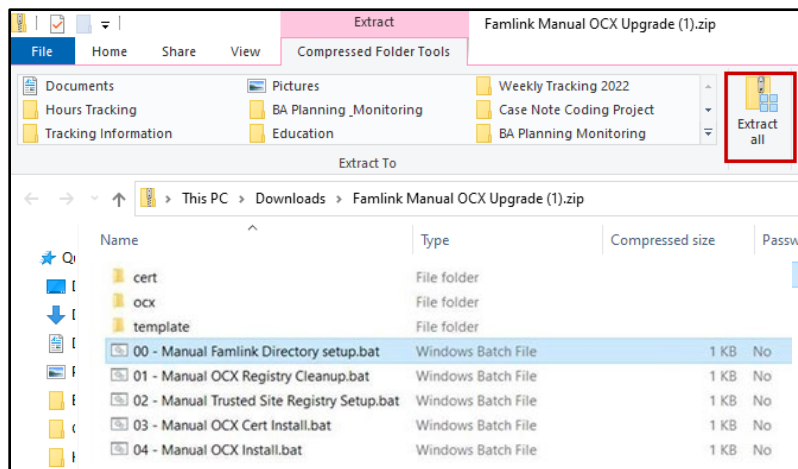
Extract

Famlink Manual OCX Upgrade (1).zip

File | Home | Share | View | Compressed Folder Tools

Documents
Hours Tracking
Tracking Information
Pictures
BA Planning _Monitoring
Education
Weekly Tracking 2022
Case Note Coding Project
BA Planning Monitoring

Extract all

Extract To

This PC > Downloads > Famlink Manual OCX Upgrade (1).zip

| Name | Type | Compressed size | Passw |
|---|---|---|---|
| cert | File folder | | |
| ocx | File folder | | |
| template | File folder | | |
| 00 - Manual Famlink Directory setup.bat | Windows Batch File | 1 KB | No |
| 01 - Manual OCX Registry Cleanup.bat | Windows Batch File | 1 KB | No |
| 02 - Manual Trusted Site Registry Setup.bat | Windows Batch File | 1 KB | No |
| 03 - Manual OCX Cert Install.bat | Windows Batch File | 1 KB | No |
| 04 - Manual OCX Install.bat | Windows Batch File | 1 KB | No |